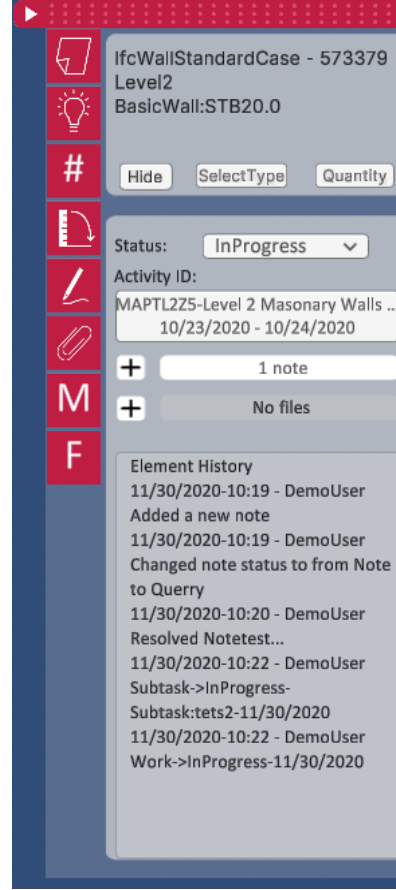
IfcWallStandardCase - 573379
Level2
BasicWall:STB20.0

Hide SelectType Quantity

#

M

F

Status: InProgress

Activity ID:
MAPTL2Z5-Level 2 Masonary Walls ..
10/23/2020 - 10/24/2020

+ 1 note

+ No files

Element History
11/30/2020-10:19 - DemoUser
Added a new note
11/30/2020-10:19 - DemoUser
Changed note status to from Note to Querry
11/30/2020-10:20 - DemoUser
Resolved Notetest...
11/30/2020-10:22 - DemoUser
Subtask->InProgress-Subtask:tets2-11/30/2020
11/30/2020-10:22 - DemoUser
Work->InProgress-11/30/2020